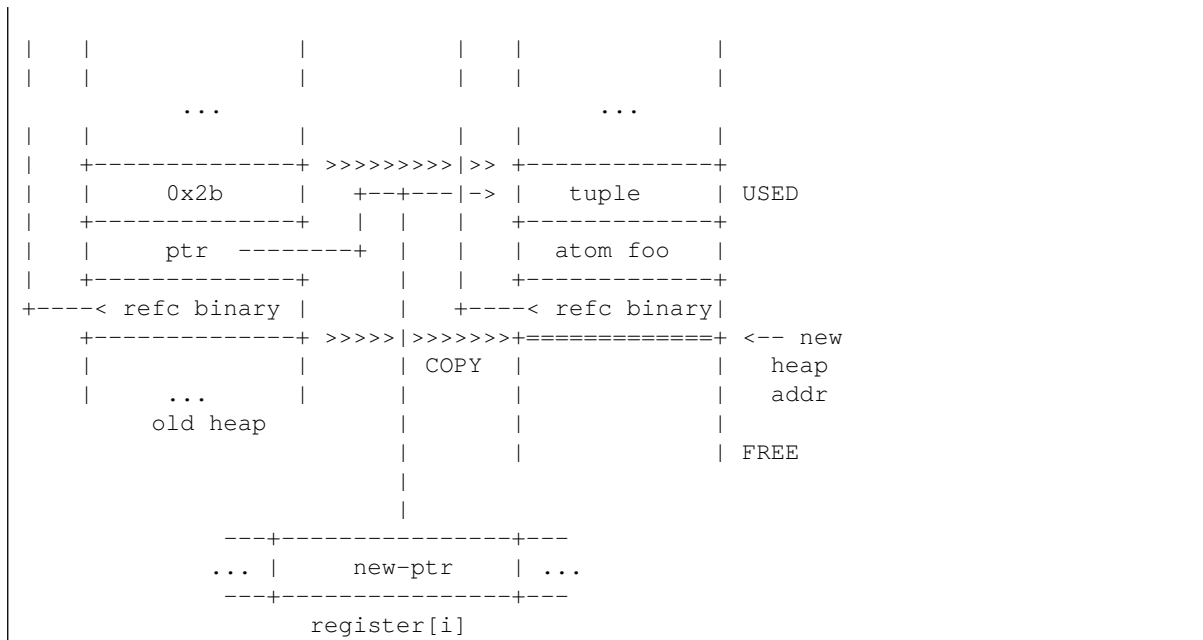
|    |              |          |    |              |
|    |              |          |    |              |
           ...                           ...
|    |              |          |    |              |
|    +--------------+ >>>>>>>>>|>> +-------------+
|    |     0x2b     |   +--+---|-> |    tuple    | USED
|    +--------------+   |  |   |   +-------------+
|    |     ptr  --------+  |   |   |  atom foo   |
|    +--------------+      |   |   +-------------+
+----< refc binary |       |   +----< refc binary|
     +--------------+ >>>>>|>>>>>>>+=============+ <-- new
     |              |      | COPY  |             |   heap
     |      ...     |      |       |             |   addr
        old heap           |       |             |
                           |       |             | FREE
                           |
                           |
               ---+---------------+---
              ... |    new-ptr    | ...
               ---+---------------+---
                     register[i]